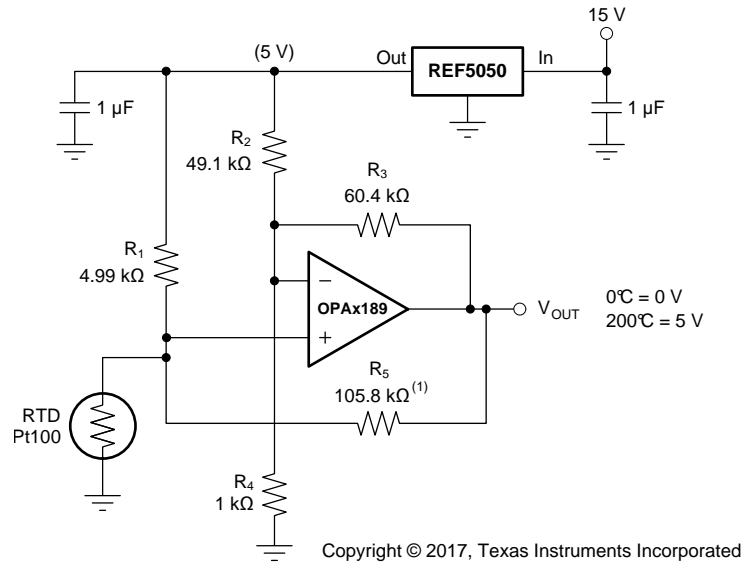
15 V

(5 V)

Out

REF5050

In

1 µF

1 µF

$R_2$
49.1 kΩ

$R_3$
60.4 kΩ

$R_1$
4.99 kΩ

–

OPAx189

+

$V_{OUT}$

0℃ = 0 V
200℃ = 5 V

$R_5$
105.8 kΩ$^{(1)}$

RTD
Pt100

$R_4$
1 kΩ

Copyright © 2017, Texas Instruments Incorporated